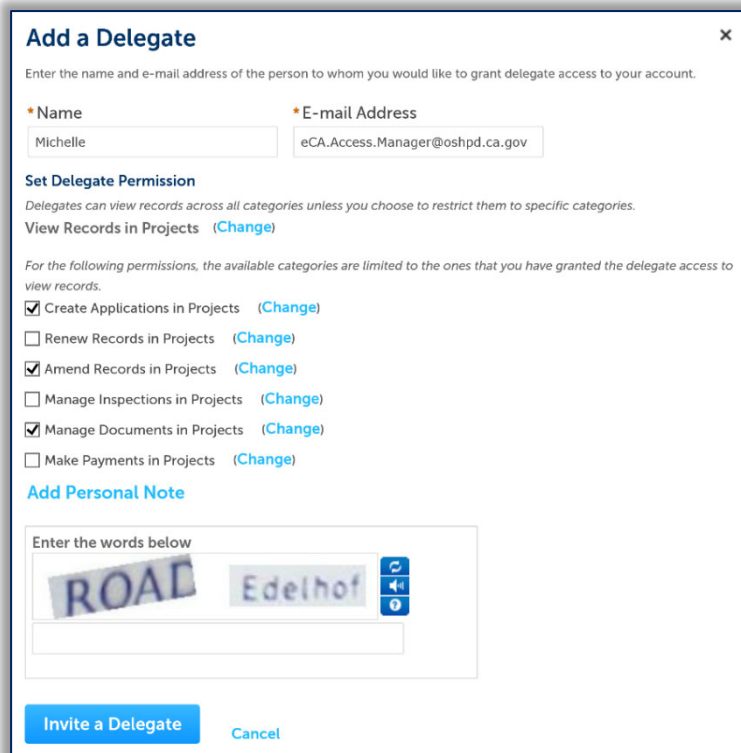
Add a Delegate

×

Enter the name and e-mail address of the person to whom you would like to grant delegate access to your account.

*Name
Michelle

*E-mail Address
eCA.Access.Manager@oshpd.ca.gov

Set Delegate Permission

Delegates can view records across all categories unless you choose to restrict them to specific categories.

View Records in Projects (Change)

For the following permissions, the available categories are limited to the ones that you have granted the delegate access to view records.

☑ Create Applications in Projects (Change)
☐ Renew Records in Projects (Change)
☑ Amend Records in Projects (Change)
☐ Manage Inspections in Projects (Change)
☑ Manage Documents in Projects (Change)
☐ Make Payments in Projects (Change)

Add Personal Note

Enter the words below

ROAD Edelhof

Invite a Delegate

Cancel